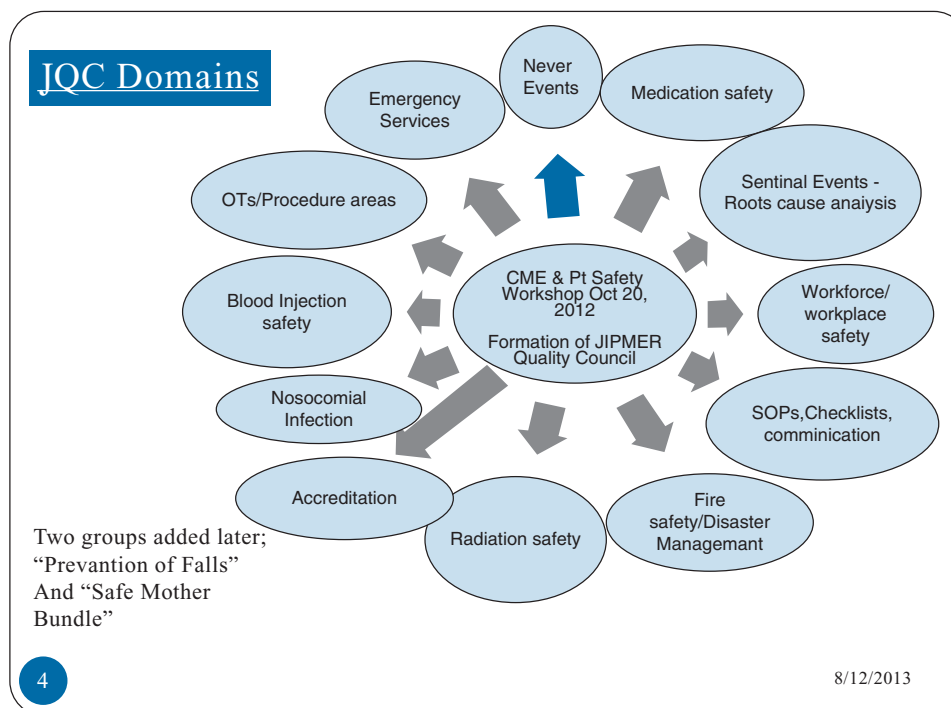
JQC Domains

Never Events

Medication safety

Emergency Services

Sentinal Events - Roots cause anaiysis

OTs/Procedure areas

CME & Pt Safety Workshop Oct 20, 2012

Formation of JIPMER Quality Council

Workforce/ workplace safety

Blood Injection safety

SOPs,Checklists, comminication

Nosocomial Infection

Accreditation

Radiation safety

Fire safety/Disaster Managemant

Two groups added later; "Prevantion of Falls" And "Safe Mother Bundle"

4

8/12/2013